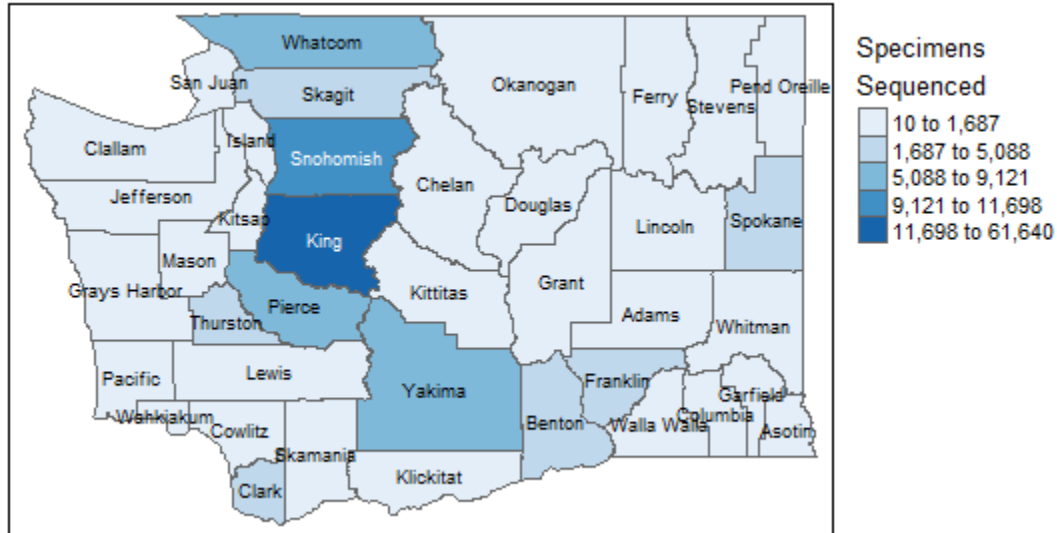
Whatcom
San Juan
Skagit
Okanogan
Ferry
Stevens
Pend Oreille
Clallam
Island
Snohomish
Chelan
Jefferson
Kitsap
Douglas
King
Lincoln
Spokane
Mason
Grays Harbor
Grant
Kittitas
Pierce
Thurston
Adams
Whitman
Pacific
Lewis
Franklin
Yakima
Garfield
Wahkiakum
Benton
Walla Walla
Columbia
Cowlitz
Asotin
Skamania
Klickitat
Clark

Specimens Sequenced
10 to 1,687
1,687 to 5,088
5,088 to 9,121
9,121 to 11,698
11,698 to 61,640